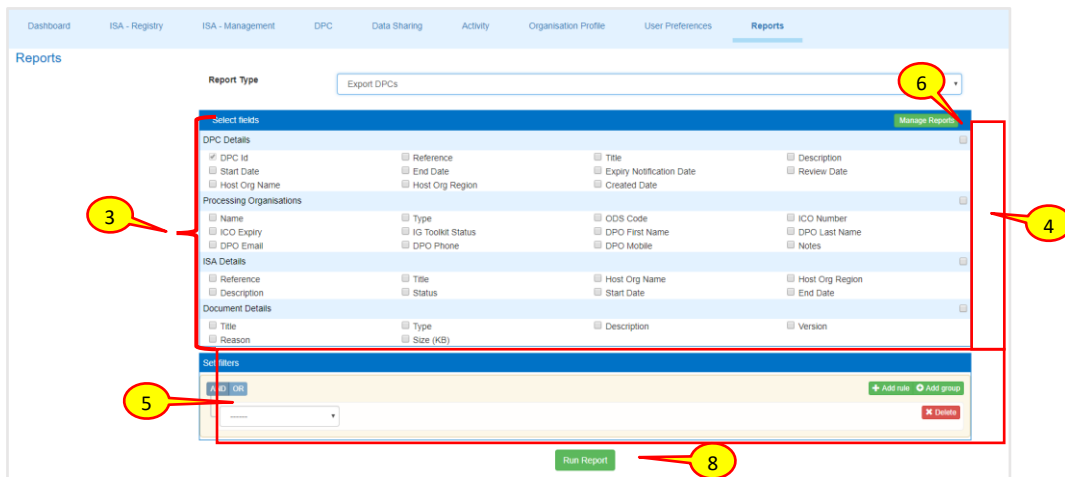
Dashboard ISA - Registry ISA - Management DPC Data Sharing Activity Organisation Profile User Preferences Reports

Reports

Report Type

Export DPCs

6

Select fields

Manage Reports

DPC Details

DPC Id
Reference
Title
Description
Start Date
End Date
Expiry Notification Date
Review Date
Host Org Name
Host Org Region
Created Date

Processing Organisations

Name
Type
ODS Code
ICO Number
ICO Expiry
IG Toolkit Status
DPO First Name
DPO Last Name
DPO Email
DPO Phone
DPO Mobile
Notes

ISA Details

Reference
Title
Host Org Name
Host Org Region
Description
Status
Start Date
End Date

Document Details

Title
Type
Description
Version
Reason
Size (KB)

3

4

Set filters

AND OR

5

Add rule Add group

-------

Delete

Run Report

8